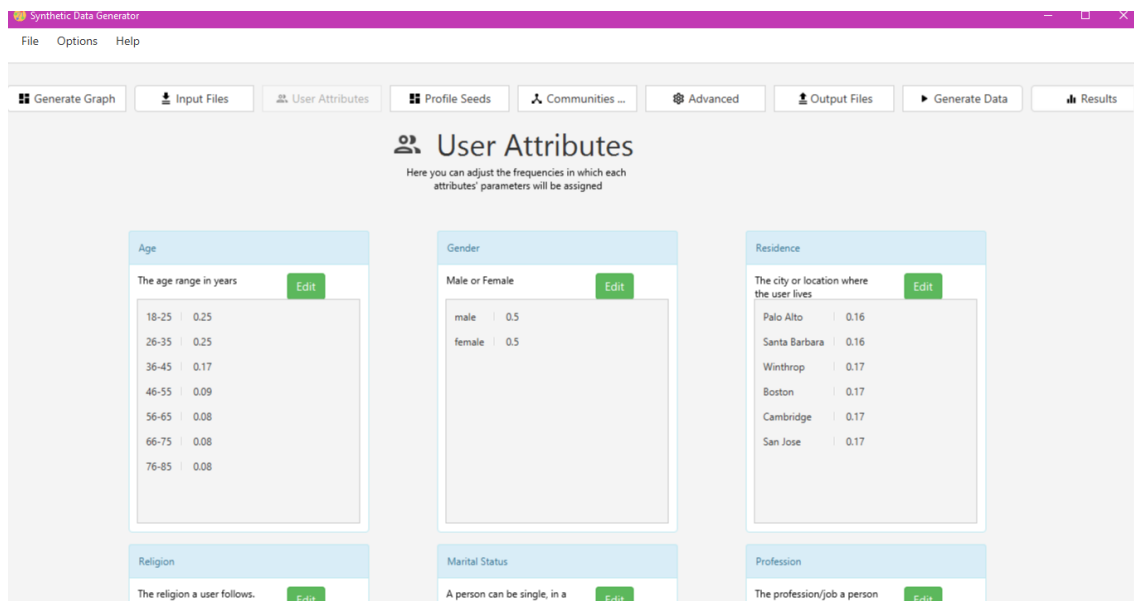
Synthetic Data Generator

File Options Help

Generate Graph
Input Files
User Attributes
Profile Seeds
Communities ...
Advanced
Output Files
Generate Data
Results

User Attributes

Here you can adjust the frequencies in which each attributes' parameters will be assigned

Age

The age range in years

Edit

| 18-25 | 0.25 |
|---|---|
| 26-35 | 0.25 |
| 36-45 | 0.17 |
| 46-55 | 0.09 |
| 56-65 | 0.08 |
| 66-75 | 0.08 |
| 76-85 | 0.08 |

Gender

Male or Female

Edit

| male | 0.5 |
|---|---|
| female | 0.5 |

Residence

The city or location where the user lives

Edit

| Palo Alto | 0.16 |
|---|---|
| Santa Barbara | 0.16 |
| Winthrop | 0.17 |
| Boston | 0.17 |
| Cambridge | 0.17 |
| San Jose | 0.17 |

Religion

The religion a user follows.

Edit

Marital Status

A person can be single, in a

Edit

Profession

The profession/job a person

Edit